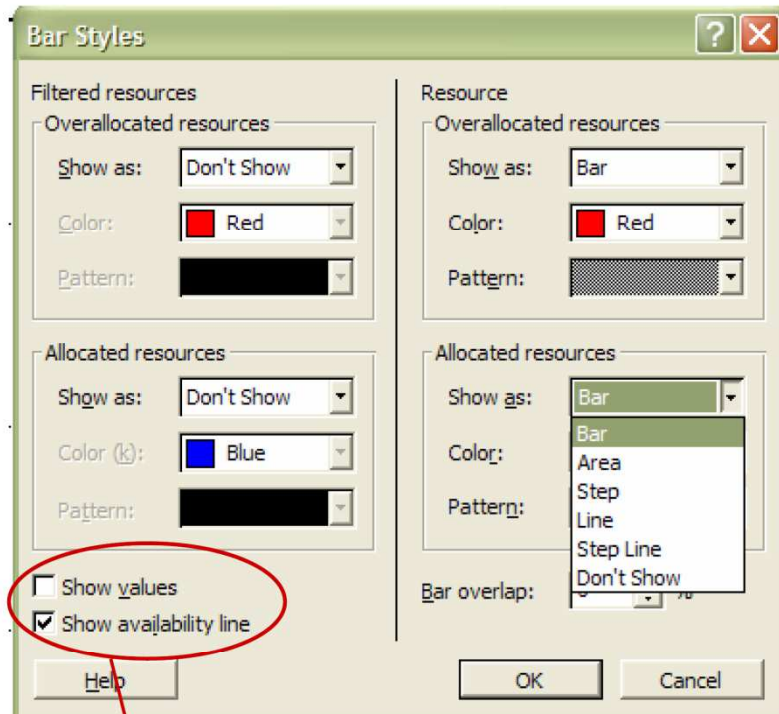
Bar Styles

Filtered resources
Overallocated resources
Show as: Don't Show
Color: Red
Pattern:

Allocated resources
Show as: Don't Show
Color (k): Blue
Pattern:

Show values
Show availability line

Help

Resource
Overallocated resources
Show as: Bar
Color: Red
Pattern:

Allocated resources
Show as: Bar
Bar
Area
Step
Line
Step Line
Don't Show
Color:
Pattern:

Bar overlap: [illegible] %

OK
Cancel